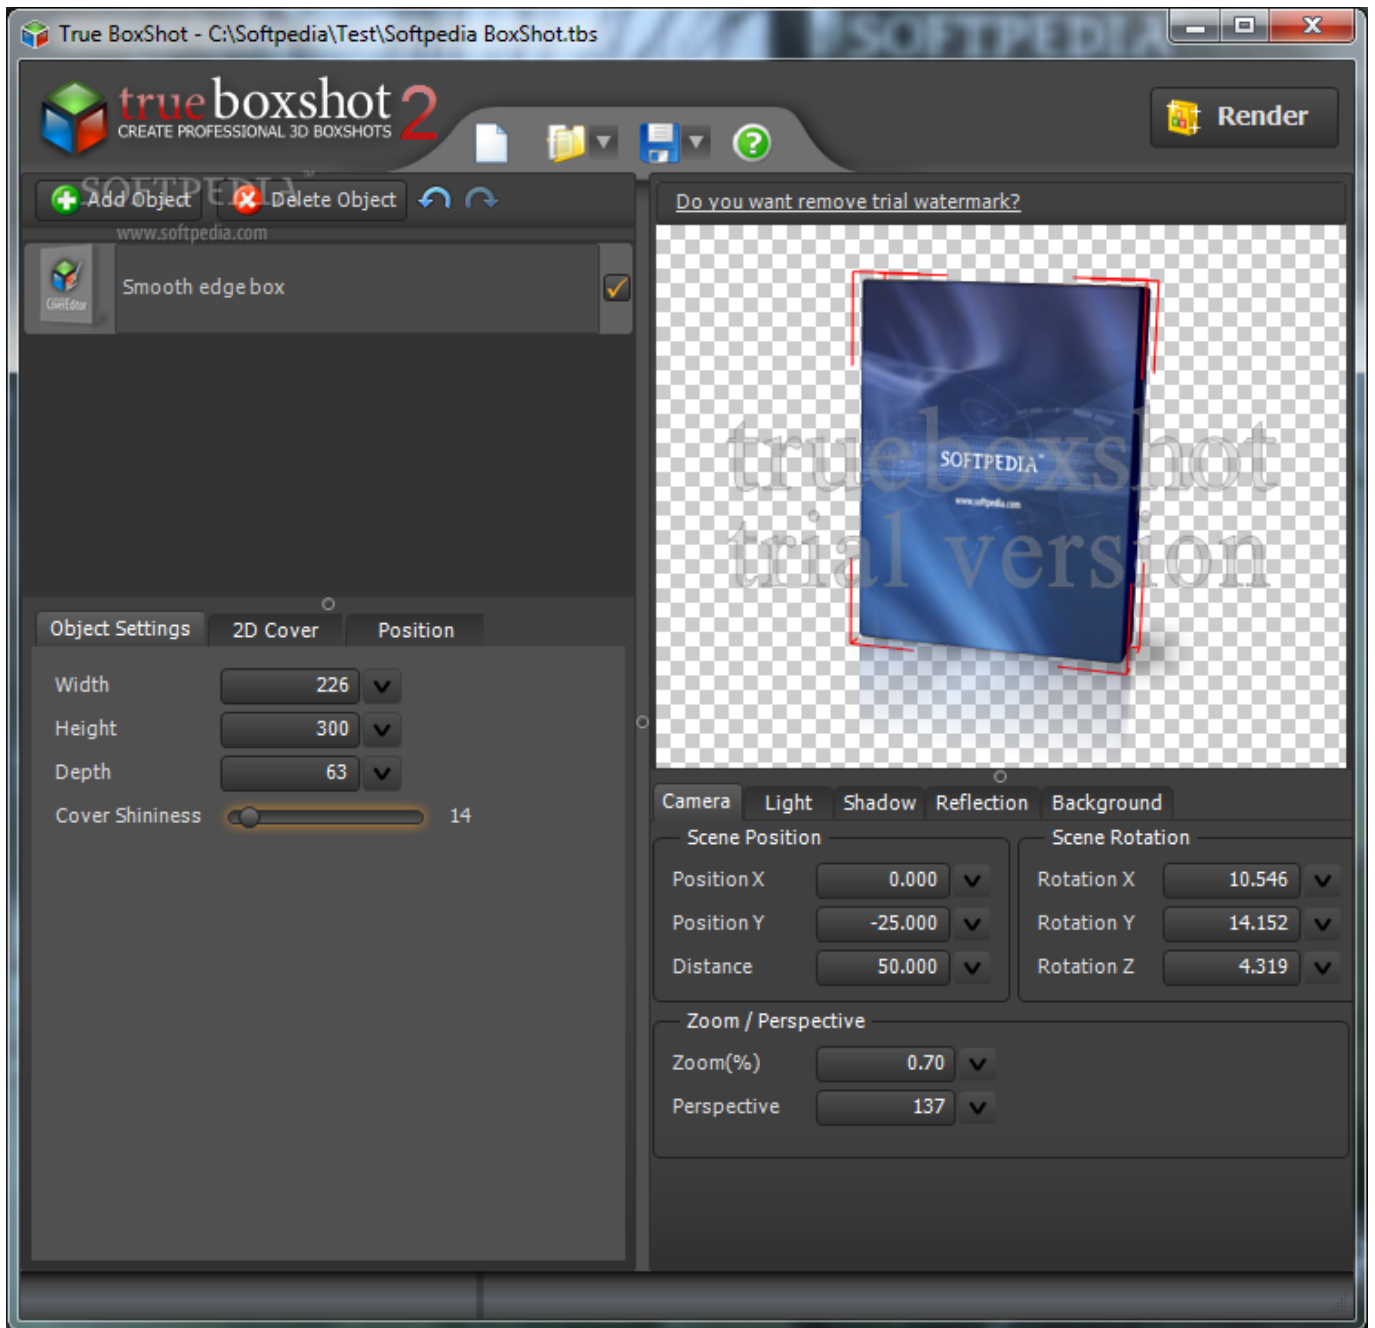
True BoxShot - C:\Softpedia\Test\Softpedia BoxShot.tbs

SOFTPEDIA

trueboxshot 2
CREATE PROFESSIONAL 3D BOXSHOTS

Render

Add Object
Delete Object

SOFTPEDIA
www.softpedia.com

Smooth edge box

Object Settings | 2D Cover | Position

Width 226
Height 300
Depth 63
Cover Shininess 14

Do you want remove trial watermark?

trueboxshot
trial version

SOFTPEDIA
www.softpedia.com

Camera | Light | Shadow | Reflection | Background

Scene Position
Position X 0.000
Position Y -25.000
Distance 50.000

Scene Rotation
Rotation X 10.546
Rotation Y 14.152
Rotation Z 4.319

Zoom / Perspective
Zoom(%) 0.70
Perspective 137